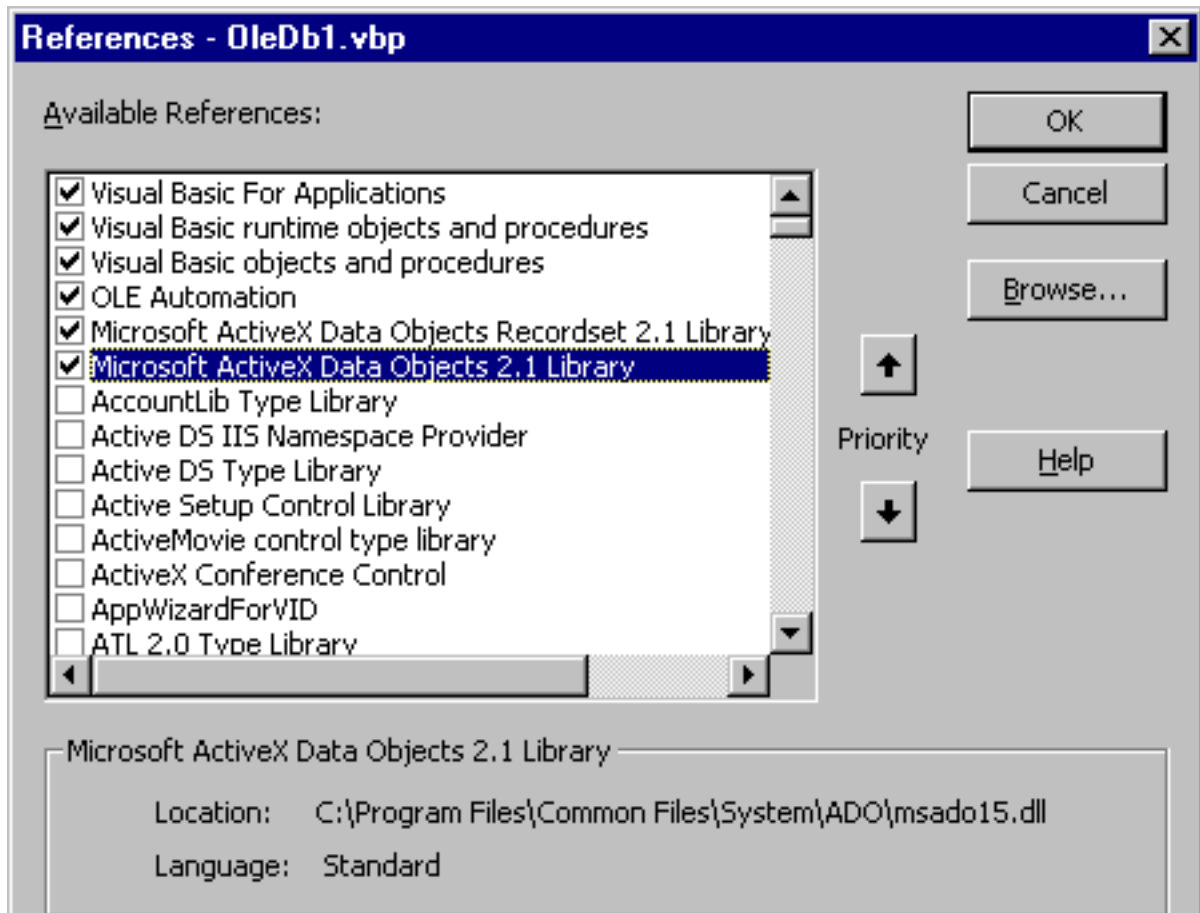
References - OleDb1.vbp

Available References:

Visual Basic For Applications
Visual Basic runtime objects and procedures
Visual Basic objects and procedures
OLE Automation
Microsoft ActiveX Data Objects Recordset 2.1 Library
Microsoft ActiveX Data Objects 2.1 Library
AccountLib Type Library
Active DS IIS Namespace Provider
Active DS Type Library
Active Setup Control Library
ActiveMovie control type library
ActiveX Conference Control
AppWizardForVID
ATL 2.0 Type Library

OK
Cancel
Browse...
Priority
Help

Microsoft ActiveX Data Objects 2.1 Library
Location: C:\Program Files\Common Files\System\ADO\msado15.dll
Language: Standard